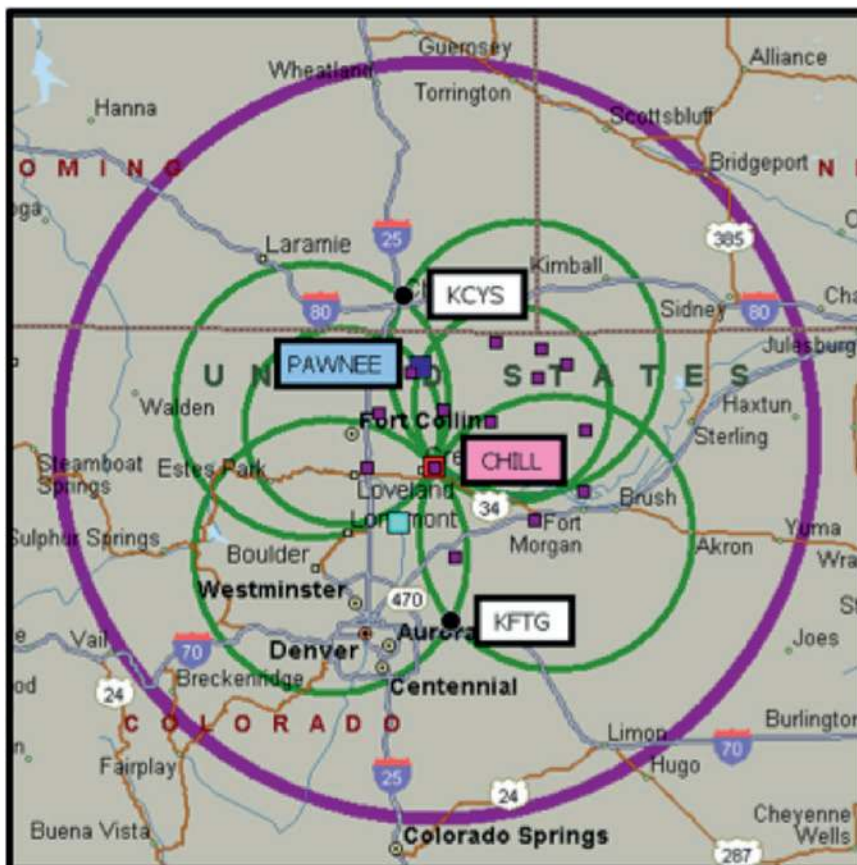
Guernsey
Wheatland
Alliance
Hanna
Torrington
Scottsbluff
O M I N G
Bridgeport
N
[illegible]ga
C
Laramie
25
385
Kimball
KCYS
80
Sidney
80
Cha
Julesburg
PAWNEE
U N
S T A T E S
Walden
Haxtun
Fort Collins
Sterling
Steamboat Springs
Estes Park
CHILL
Loveland
Brush
34
Longmont
Yuma
Sulphur Springs
Fort Morgan
Boulder
Akron
Wra
Westminster
470
St
KFTG
Vail
Aurora
70
Denver
Joes
od
24
Breckenridge
Centennial
C O L O R A D O
Burlington
Limon
70
n
Fairplay
Hugo
25
24
Buena Vista
Cheyenne Wells
Colorado Springs
287